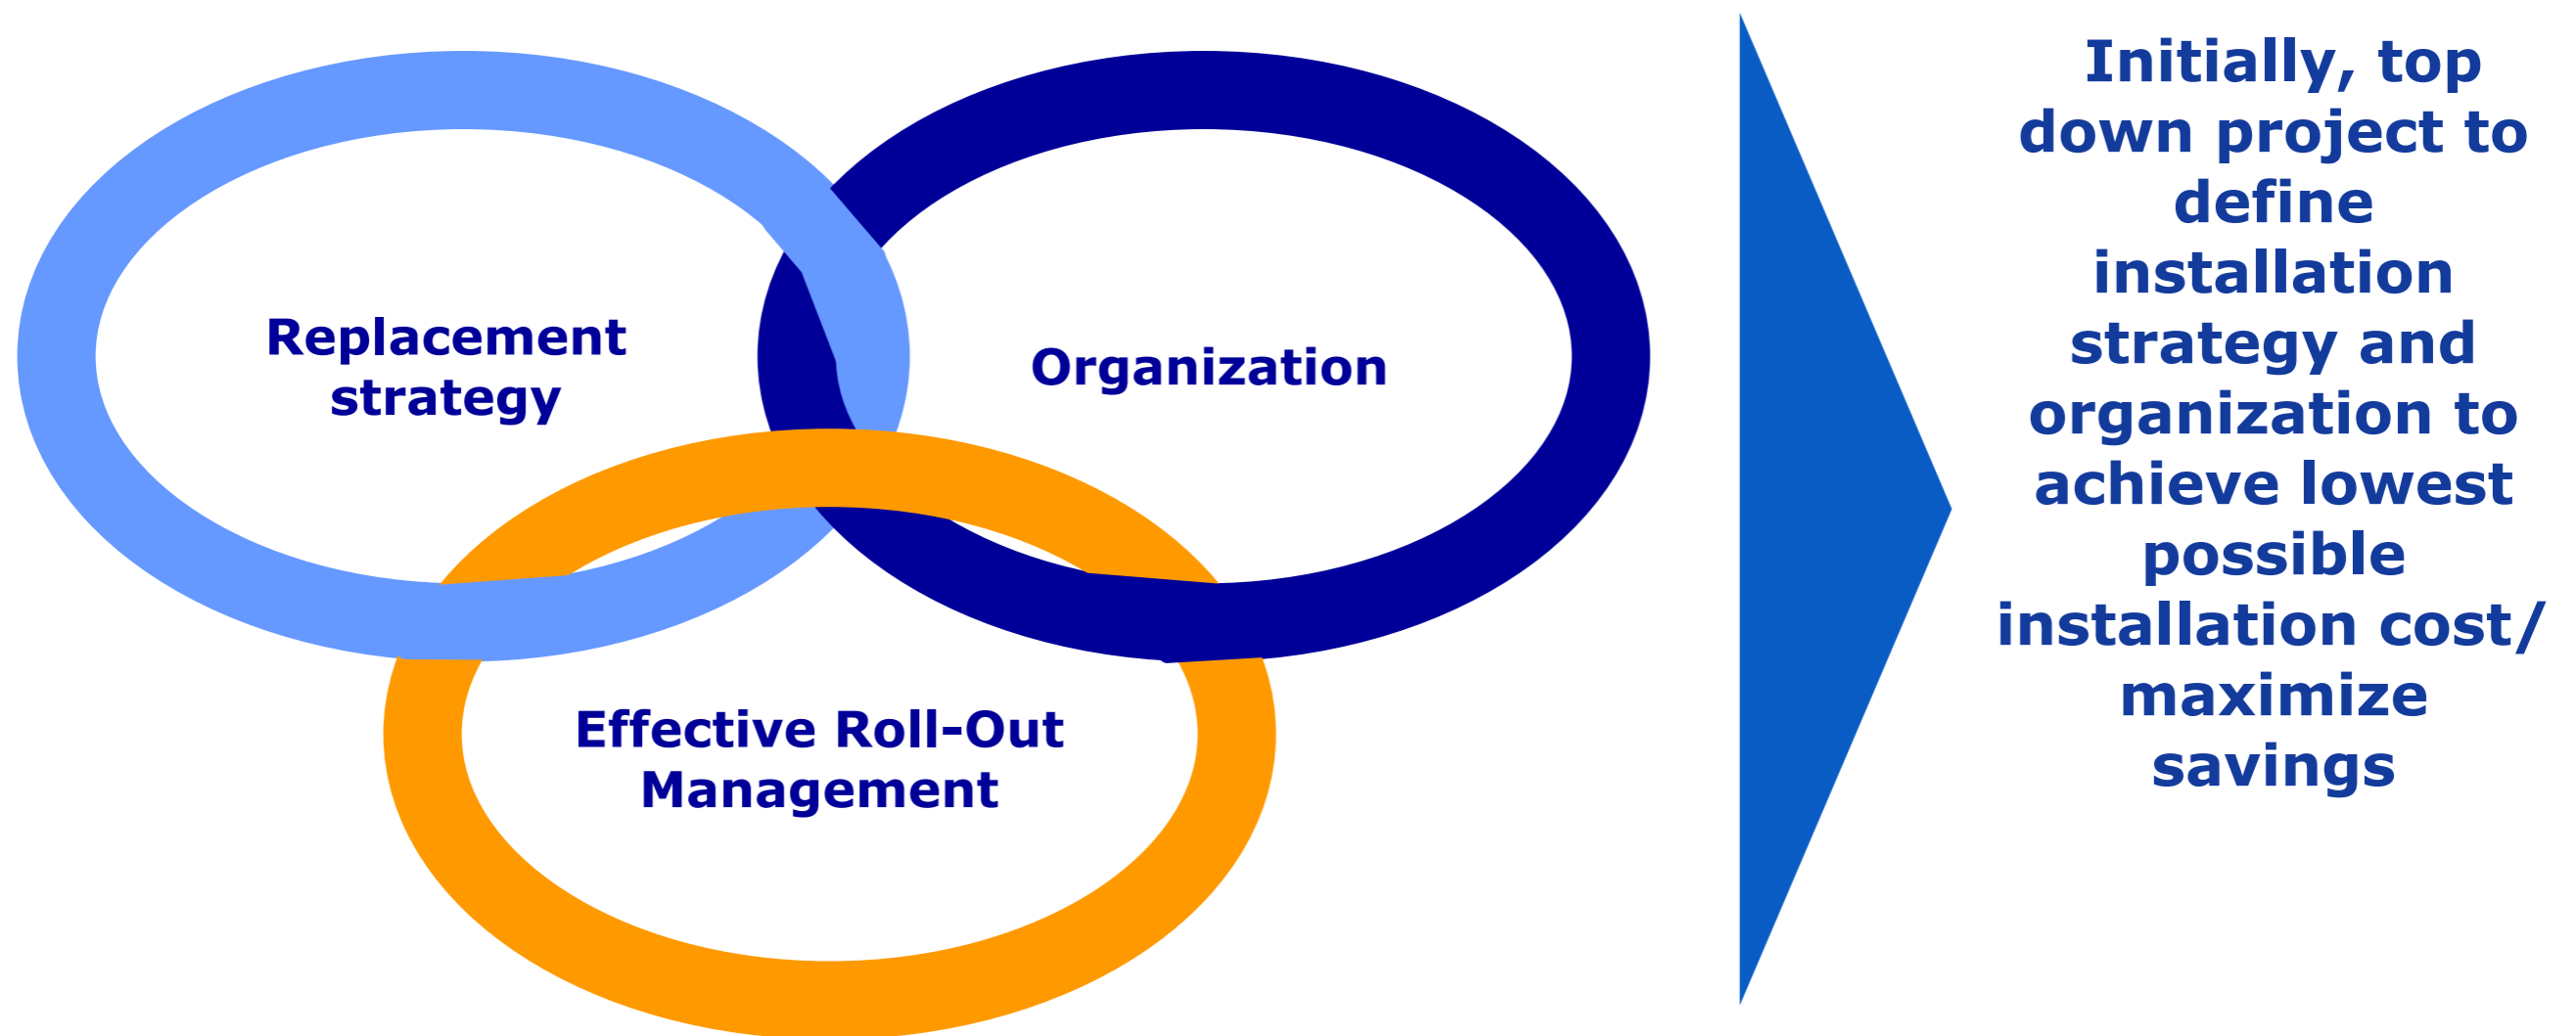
Replacement strategy

Organization

Effective Roll-Out Management

Initially, top down project to define installation strategy and organization to achieve lowest possible installation cost/ maximize savings